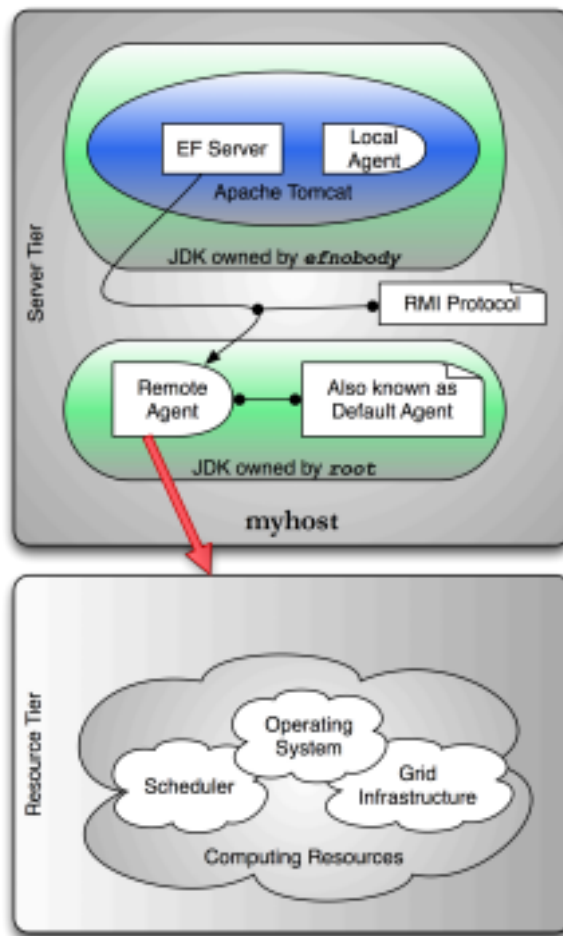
Server Tier

EF Server

Local Agent

Apache Tomcat

JDK owned by efnobody

RMI Protocol

Remote Agent

Also known as Default Agent

JDK owned by root

myhost

Resource Tier

Operating System

Scheduler

Grid Infrastructure

Computing Resources